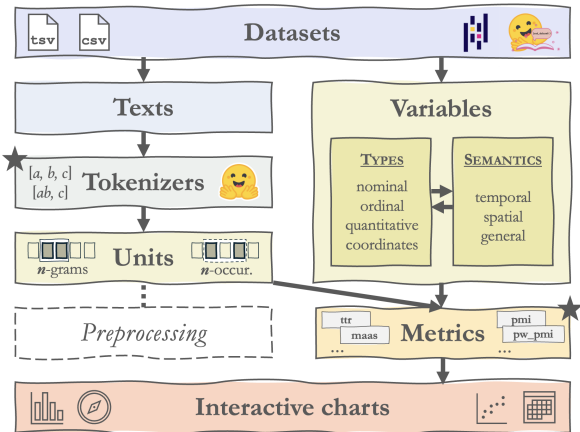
tsv csv Datasets

Texts

Variables

[a, b, c]
[ab, c]
Tokenizers

TYPES
nominal
ordinal
quantitative
coordinates

SEMANTICS
temporal
spatial
general

Units
n-grams
n-occur.

Preprocessing

ttr
maas
...
Metrics
pmi
pw_pmi
...

Interactive charts